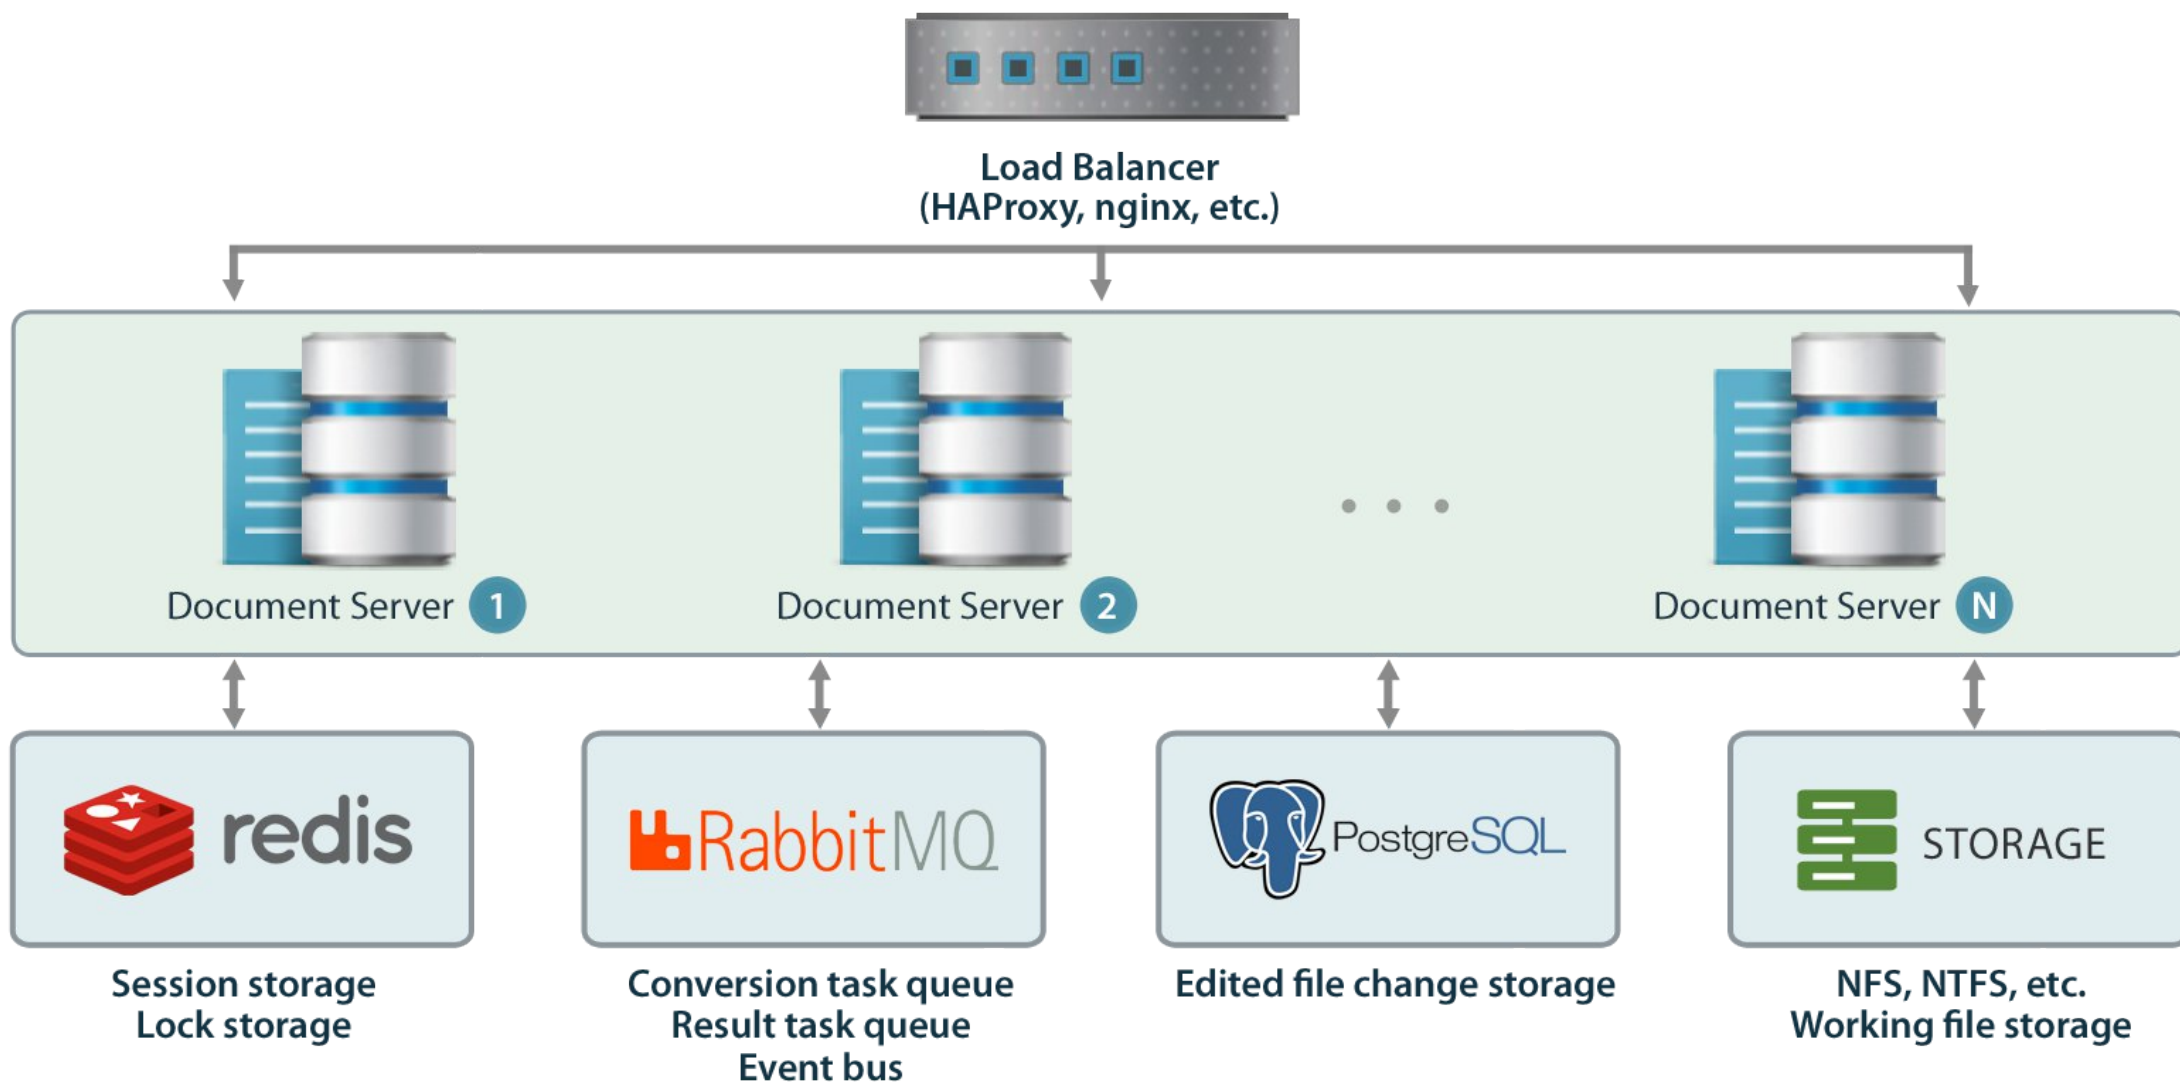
Load Balancer
(HAProxy, nginx, etc.)

Document Server 1

Document Server 2

. . .

Document Server N

redis

Session storage
Lock storage

RabbitMQ

Conversion task queue
Result task queue
Event bus

PostgreSQL

Edited file change storage

STORAGE

NFS, NTFS, etc.
Working file storage